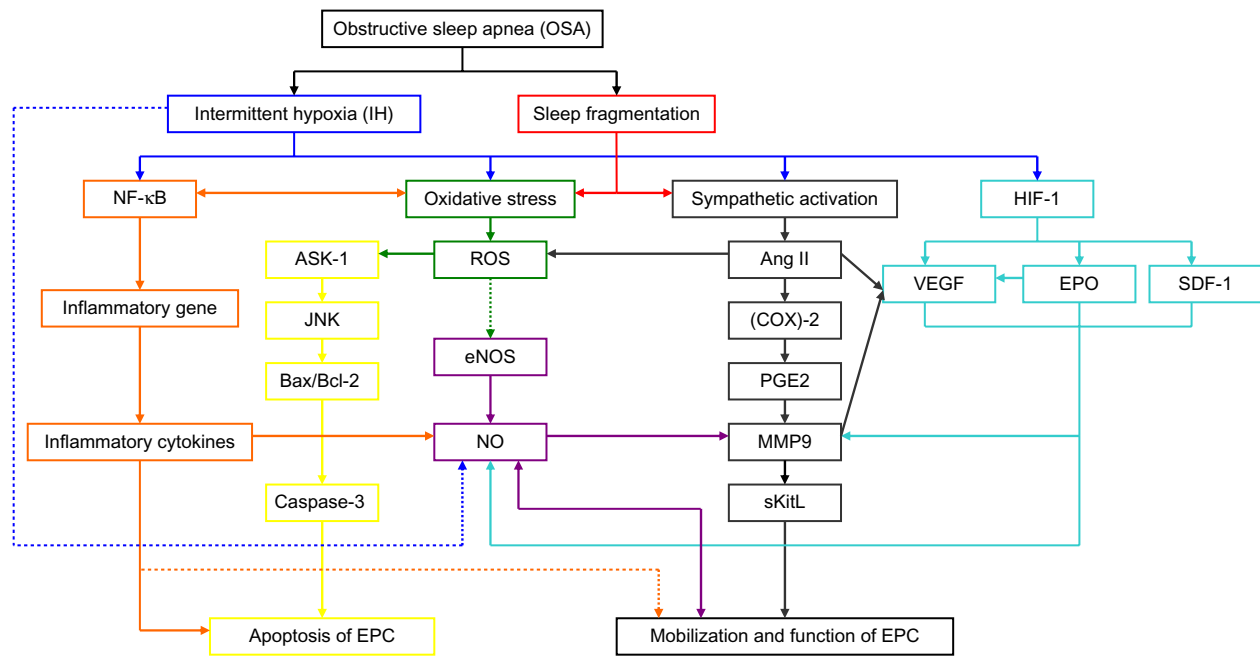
Obstructive sleep apnea (OSA)

Intermittent hypoxia (IH)

Sleep fragmentation

NF-κB

Oxidative stress

Sympathetic activation

HIF-1

ASK-1

ROS

Ang II

VEGF

EPO

SDF-1

Inflammatory gene

JNK

eNOS

(COX)-2

Bax/Bcl-2

PGE2

Inflammatory cytokines

NO

MMP9

Caspase-3

sKitL

Apoptosis of EPC

Mobilization and function of EPC